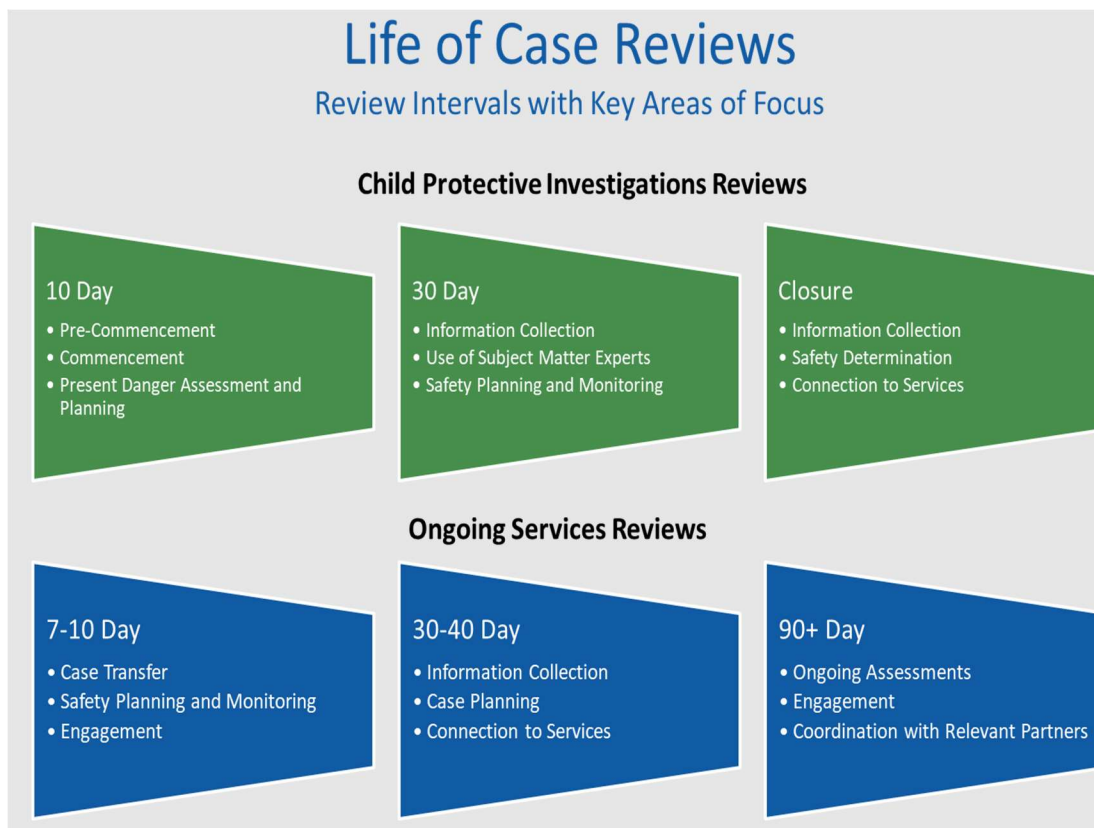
Life of Case Reviews

Review Intervals with Key Areas of Focus

Child Protective Investigations Reviews

10 Day
• Pre-Commencement
• Commencement
• Present Danger Assessment and Planning

30 Day
• Information Collection
• Use of Subject Matter Experts
• Safety Planning and Monitoring

Closure
• Information Collection
• Safety Determination
• Connection to Services

Ongoing Services Reviews

7-10 Day
• Case Transfer
• Safety Planning and Monitoring
• Engagement

30-40 Day
• Information Collection
• Case Planning
• Connection to Services

90+ Day
• Ongoing Assessments
• Engagement
• Coordination with Relevant Partners